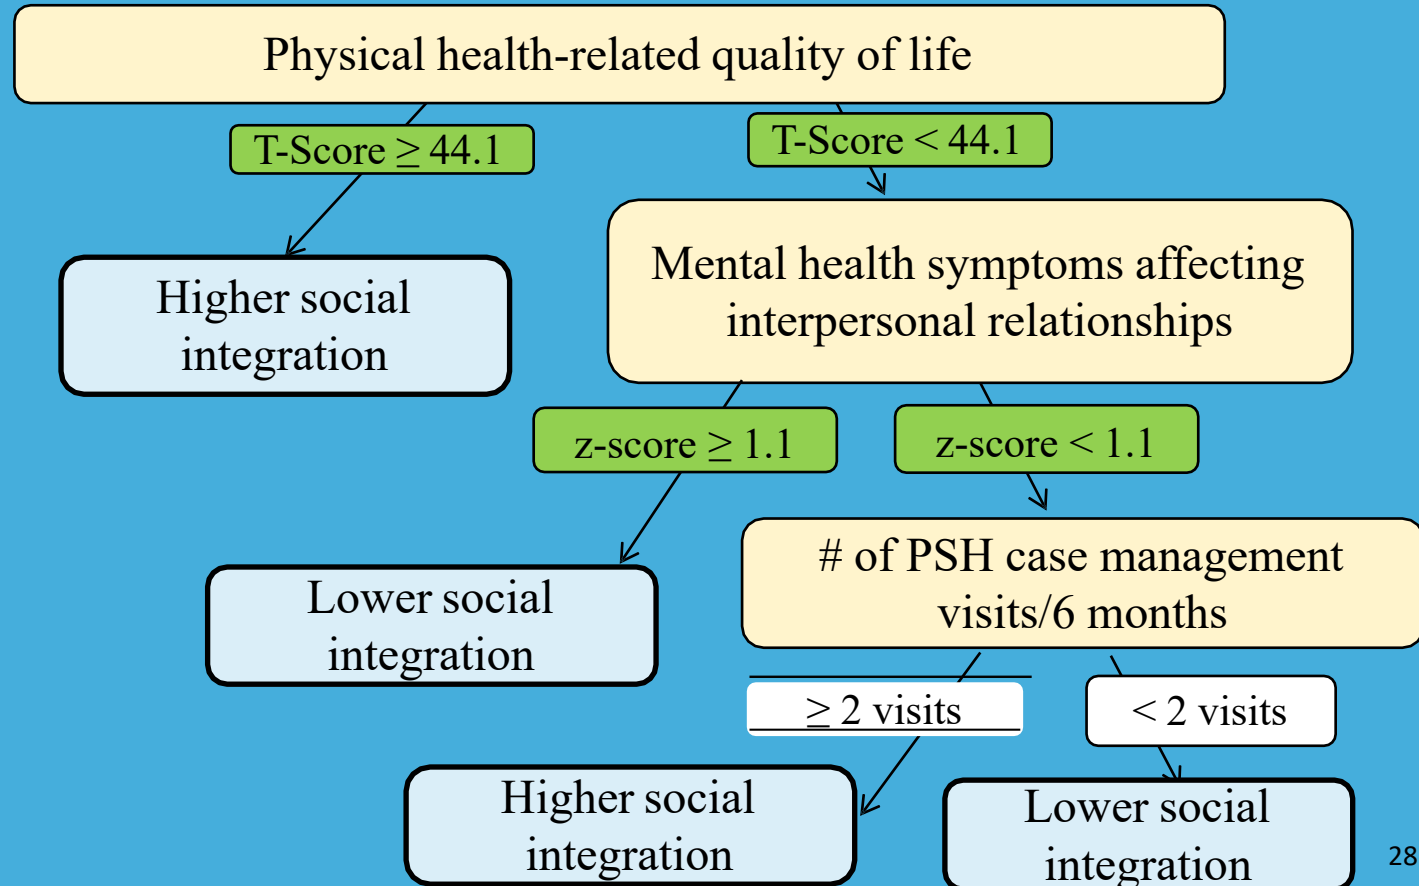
Physical health-related quality of life

T-Score $\geq$ 44.1

T-Score < 44.1

Higher social integration

Mental health symptoms affecting interpersonal relationships

z-score $\geq$ 1.1

z-score < 1.1

Lower social integration

# of PSH case management visits/6 months

$\geq$ 2 visits

< 2 visits

Higher social integration

Lower social integration

28